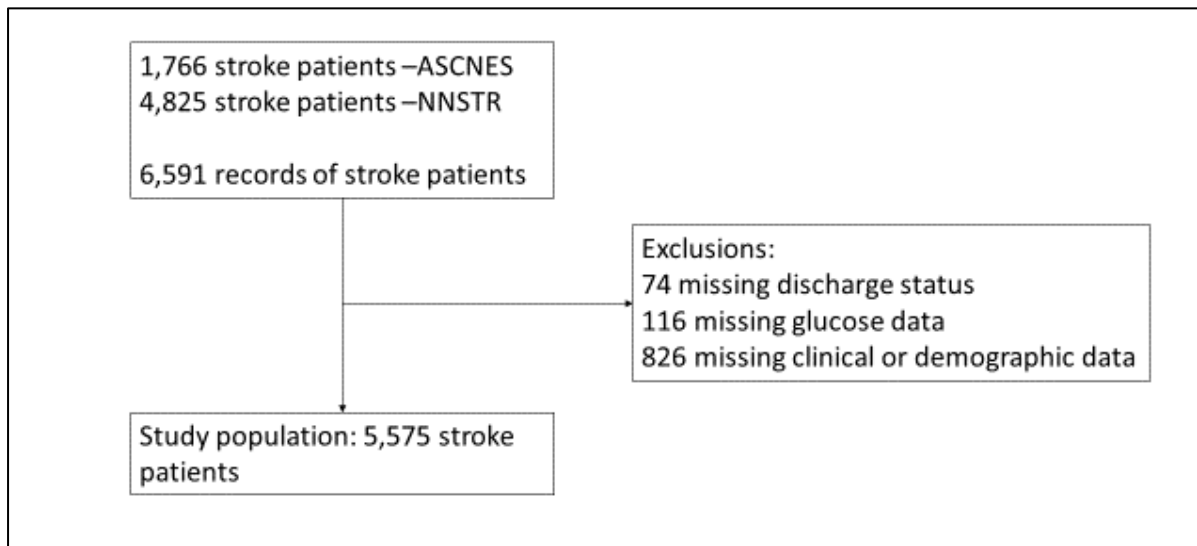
1,766 stroke patients –ASCNES
4,825 stroke patients –NNSTR

6,591 records of stroke patients

Exclusions:
74 missing discharge status
116 missing glucose data
826 missing clinical or demographic data

Study population: 5,575 stroke patients